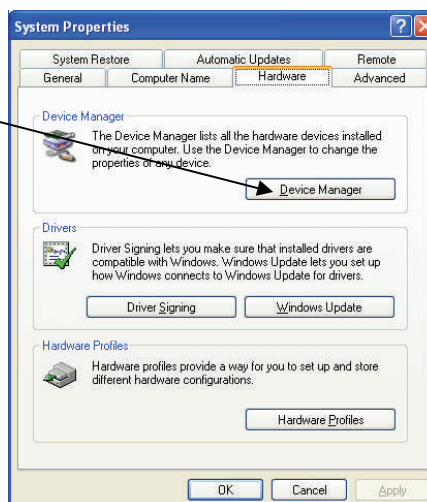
System Properties

System Restore | Automatic Updates | Remote
General | Computer Name | Hardware | Advanced

Device Manager

The Device Manager lists all the hardware devices installed on your computer. Use the Device Manager to change the properties of any device.

Device Manager

Drivers

Driver Signing lets you make sure that installed drivers are compatible with Windows. Windows Update lets you set up how Windows connects to Windows Update for drivers.

Driver Signing

Windows Update

Hardware Profiles

Hardware profiles provide a way for you to set up and store different hardware configurations.

Hardware Profiles

OK

Cancel

Apply